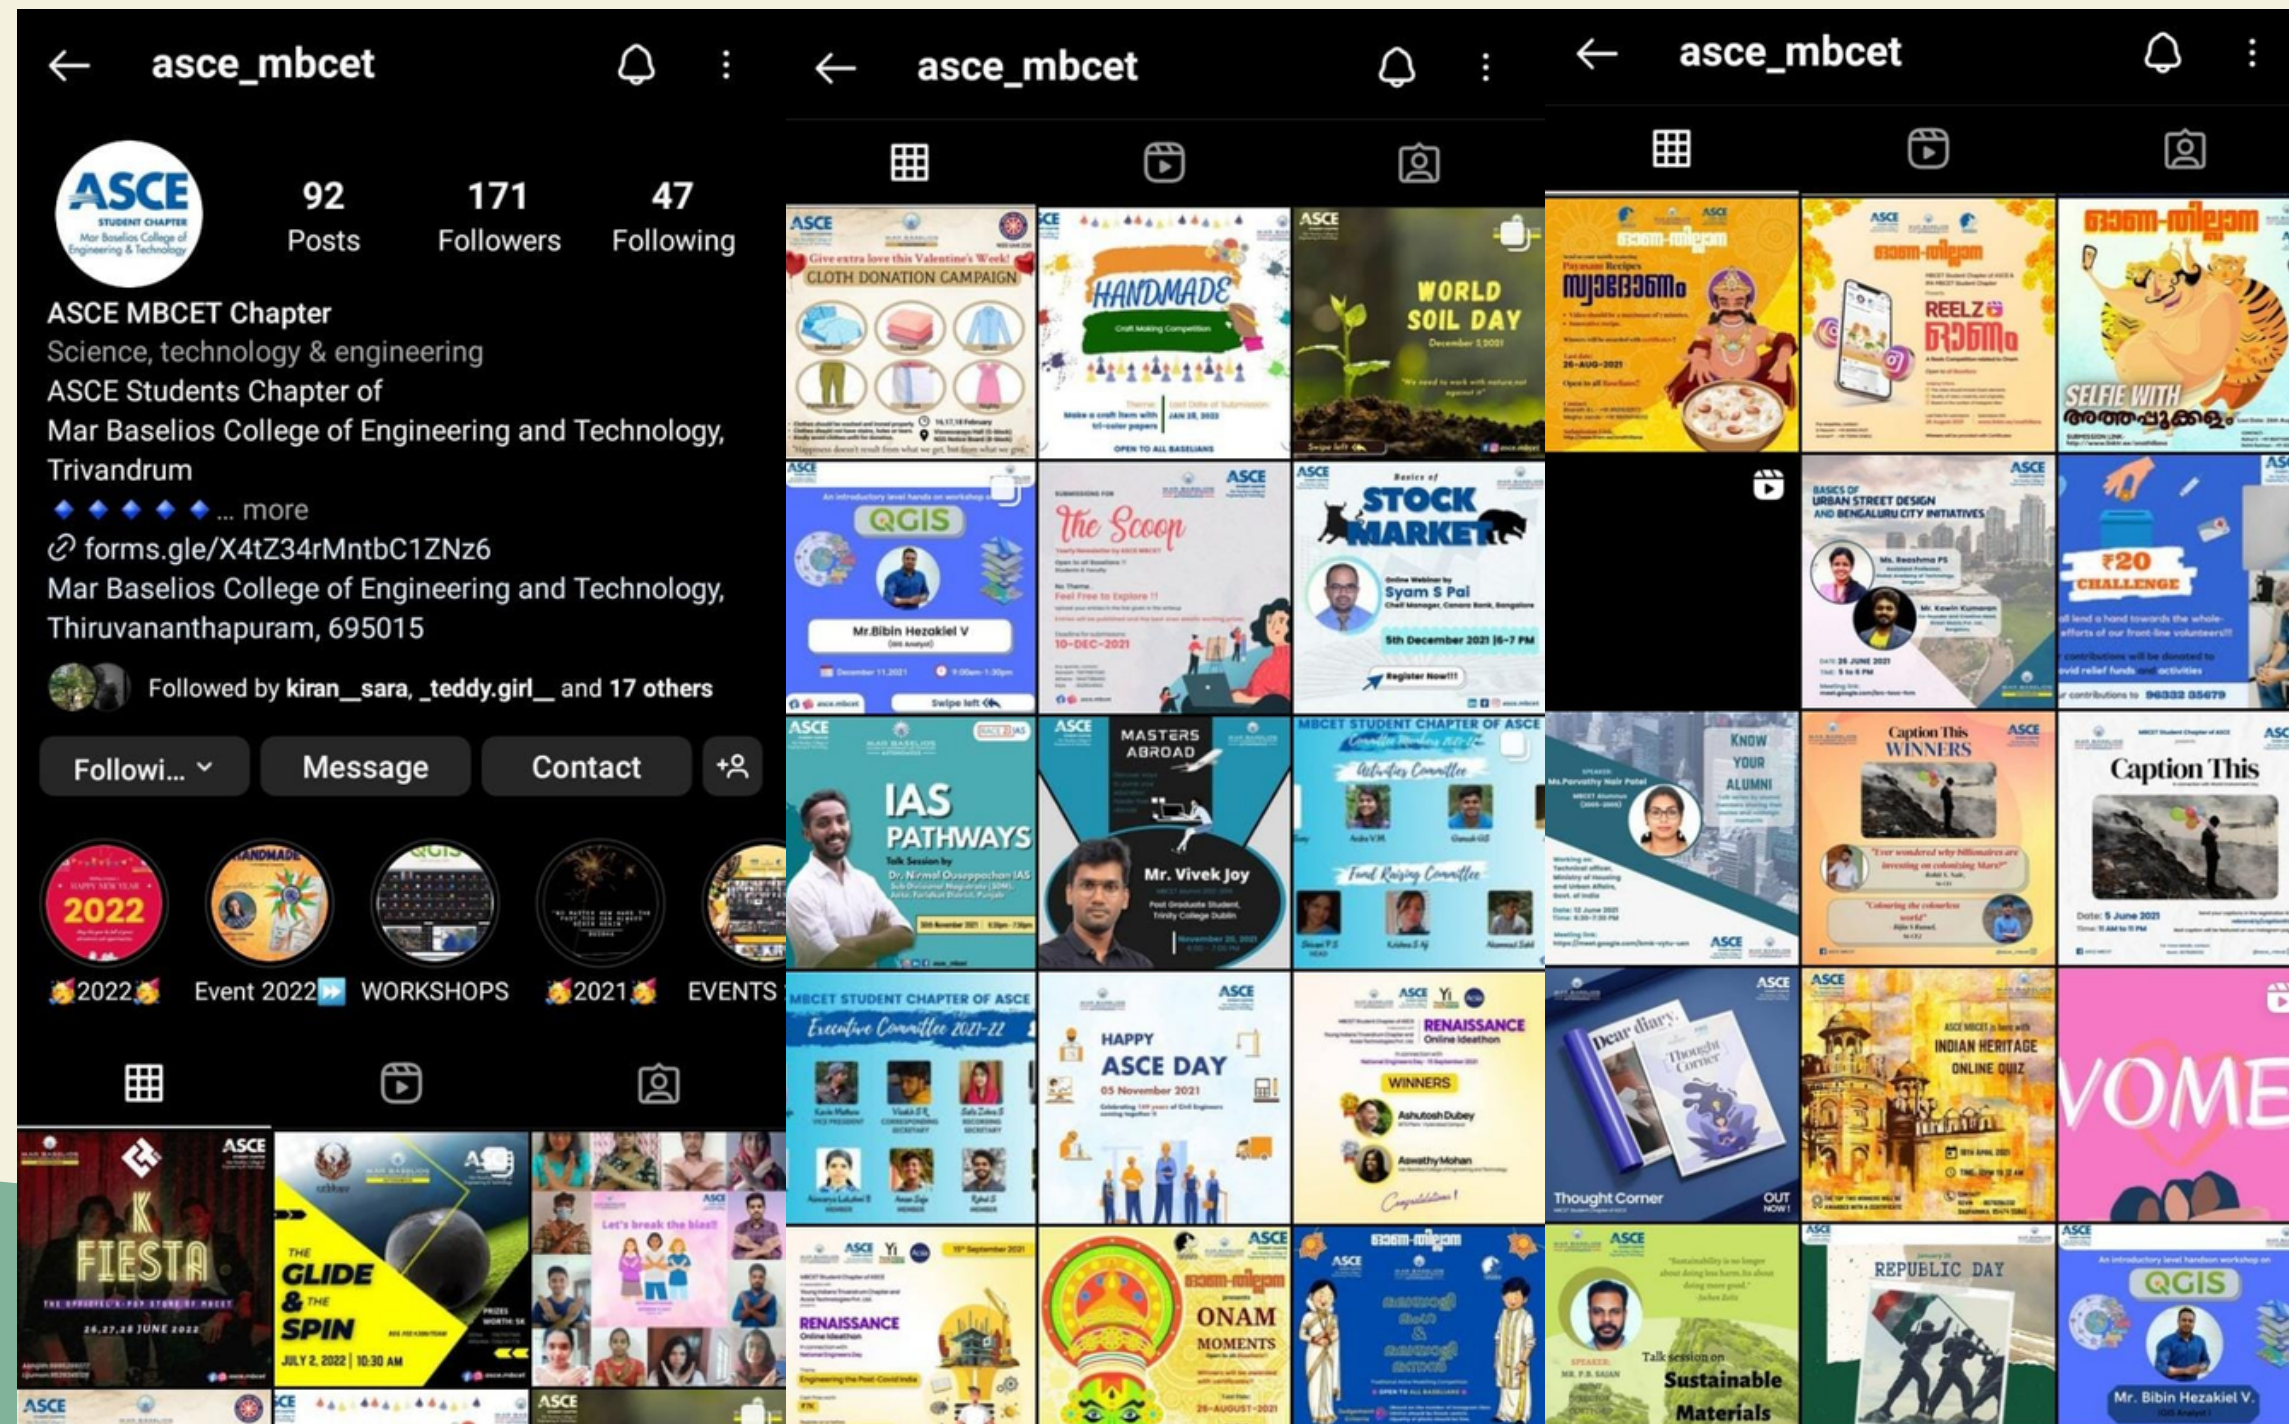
asce_mbcet

ASCE STUDENT CHAPTER Mar Baselios College of Engineering & Technology

92 Posts
171 Followers
47 Following

ASCE MBCET Chapter
Science, technology & engineering
ASCE Students Chapter of
Mar Baselios College of Engineering and Technology, Trivandrum
🔷🔷🔷🔷🔷 ... more
forms.gle/X4tZ34rMntbC1ZNz6
Mar Baselios College of Engineering and Technology, Thiruvananthapuram, 695015

Followed by kiran__sara, _teddy.girl__ and 17 others

Followi... Message Contact

🥳2022🥳 Event 2022⏩ WORKSHOPS 🥳2021🥳 EVENTS

K FIESTA
24,27,28 JUNE 2022

THE GLIDE & THE SPIN
JULY 2, 2022 | 10:30 AM

Let's break the bias!!

asce_mbcet

CLOTH DONATION CAMPAIGN
Give extra love this Valentine's Week!

HANDMADE
OPEN TO ALL BASELIANS

WORLD SOIL DAY
December 5,2021

QGIS
Mr.Bibin Hezakiel V
December 11,2021
Swipe left

The Scoop
10-DEC-2021

STOCK MARKET
Syam S Pai
5th December 2021 |6-7 PM
Register Now!!!

IAS PATHWAYS

MASTERS ABROAD
Mr. Vivek Joy

MBCET STUDENT CHAPTER OF ASCE
Activities Committee
Fund Raising Committee

MBCET STUDENT CHAPTER OF ASCE
Executive Committee 2021-22

HAPPY ASCE DAY
05 November 2021

RENAISSANCE
Online Ideathon
WINNERS
Ashutosh Dubey
Aswathy Mohan
Congratulations!

RENAISSANCE
Online Ideathon

ഓണം-തില്ലാന
ONAM MOMENTS
26-AUGUST-2021

ഓണം-തില്ലാന

asce_mbcet

ഓണം-തില്ലാന
പായസമേളം
26-AUG-2021

ഓണം-തില്ലാന
REELZ ഓണം

ഓണം-തില്ലാന
SELFIE WITH അത്തപ്പൂക്കളം

BASICS OF URBAN STREET DESIGN AND BENGALURU CITY INITIATIVES
Ms. Reeshma PS
Mr. Kewin Kumaran
26 JUNE 2021

₹20 CHALLENGE
96332 35679

KNOW YOUR ALUMNI
Ms.Parvathy Nair Patel

Caption This WINNERS

Caption This
Date: 5 June 2021

Dear diary
Thought Corner
OUT NOW!

INDIAN HERITAGE ONLINE QUIZ

VOME

Talk session on Sustainable Materials

REPUBLIC DAY

QGIS
Mr. Bibin Hezakiel V.